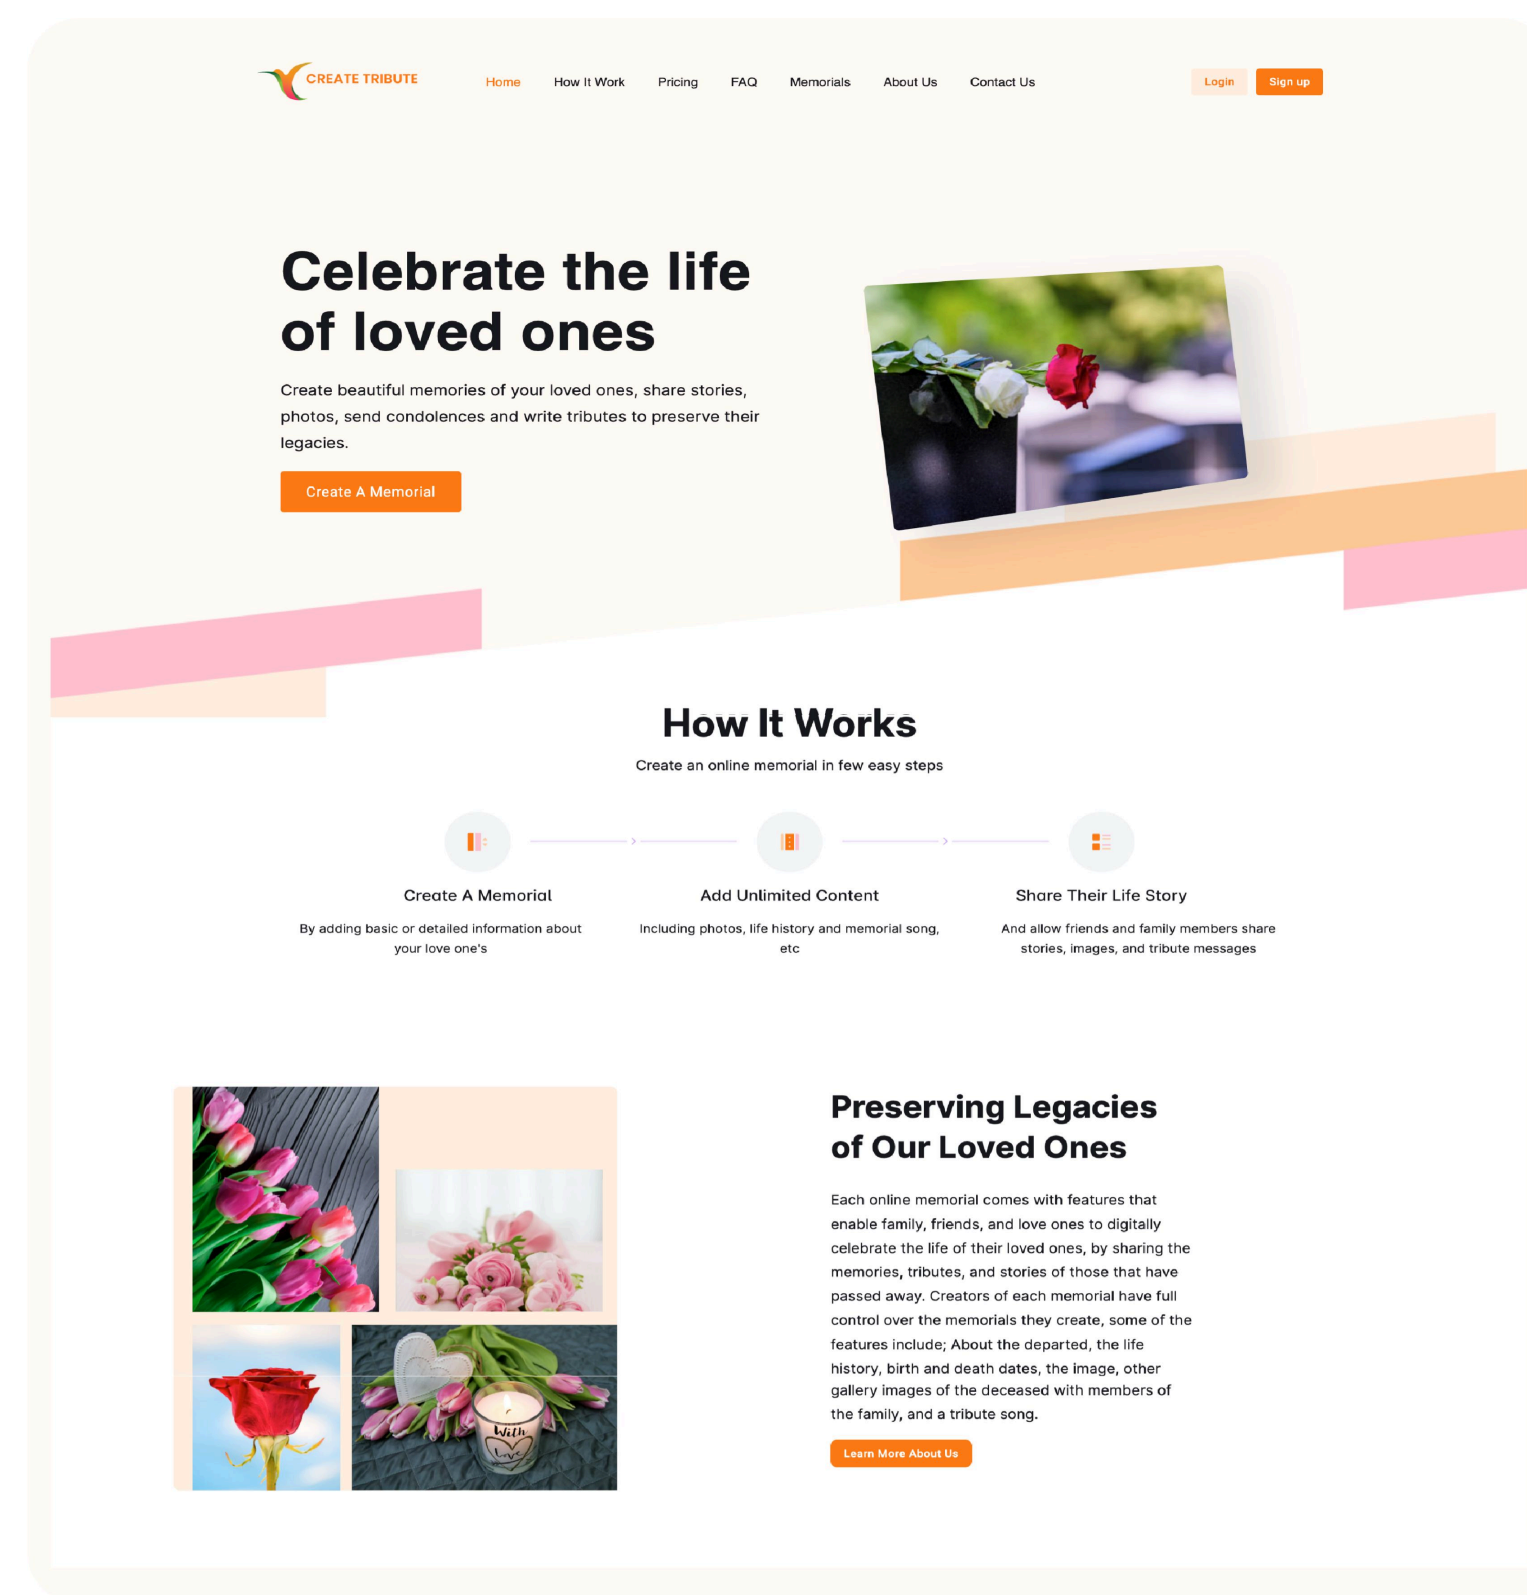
CREATE TRIBUTE

Home How It Work Pricing FAQ Memorials About Us Contact Us

Login Sign up

Celebrate the life of loved ones

Create beautiful memories of your loved ones, share stories, photos, send condolences and write tributes to preserve their legacies.

Create A Memorial

How It Works

Create an online memorial in few easy steps

Create A Memorial

By adding basic or detailed information about your love one's

Add Unlimited Content

Including photos, life history and memorial song, etc

Share Their Life Story

And allow friends and family members share stories, images, and tribute messages

Preserving Legacies of Our Loved Ones

Each online memorial comes with features that enable family, friends, and love ones to digitally celebrate the life of their loved ones, by sharing the memories, tributes, and stories of those that have passed away. Creators of each memorial have full control over the memorials they create, some of the features include; About the departed, the life history, birth and death dates, the image, other gallery images of the deceased with members of the family, and a tribute song.

Learn More About Us

With Love